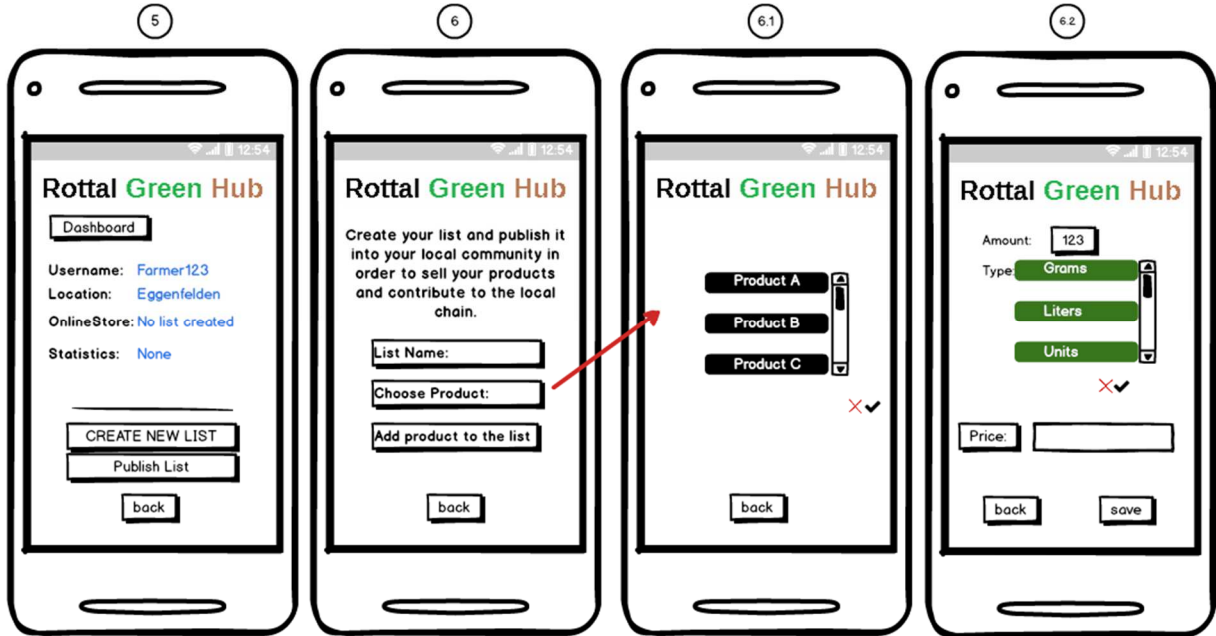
5

12:54

Rottal Green Hub

Dashboard

Username: Farmer123
Location: Eggenfelden
OnlineStore: No list created
Statistics: None

CREATE NEW LIST
Publish List
back

6

12:54

Rottal Green Hub

Create your list and publish it into your local community in order to sell your products and contribute to the local chain.

List Name:
Choose Product:
Add product to the list
back

6.1

12:54

Rottal Green Hub

Product A
Product B
Product C

back

6.2

12:54

Rottal Green Hub

Amount: 123
Type: Grams
Liters
Units

Price:

back
save